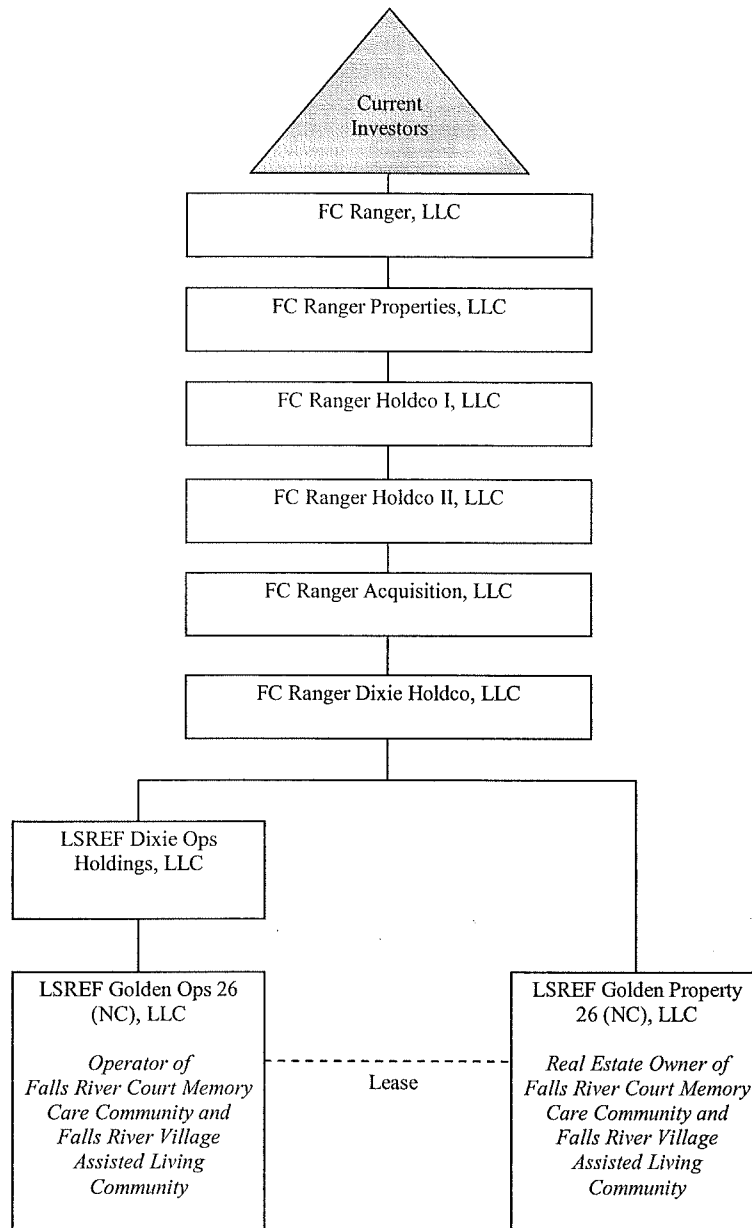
Current Investors

FC Ranger, LLC

FC Ranger Properties, LLC

FC Ranger Holdco I, LLC

FC Ranger Holdco II, LLC

FC Ranger Acquisition, LLC

FC Ranger Dixie Holdco, LLC

LSREF Dixie Ops Holdings, LLC

LSREF Golden Ops 26 (NC), LLC

*Operator of Falls River Court Memory Care Community and Falls River Village Assisted Living Community*

Lease

LSREF Golden Property 26 (NC), LLC

*Real Estate Owner of Falls River Court Memory Care Community and Falls River Village Assisted Living Community*